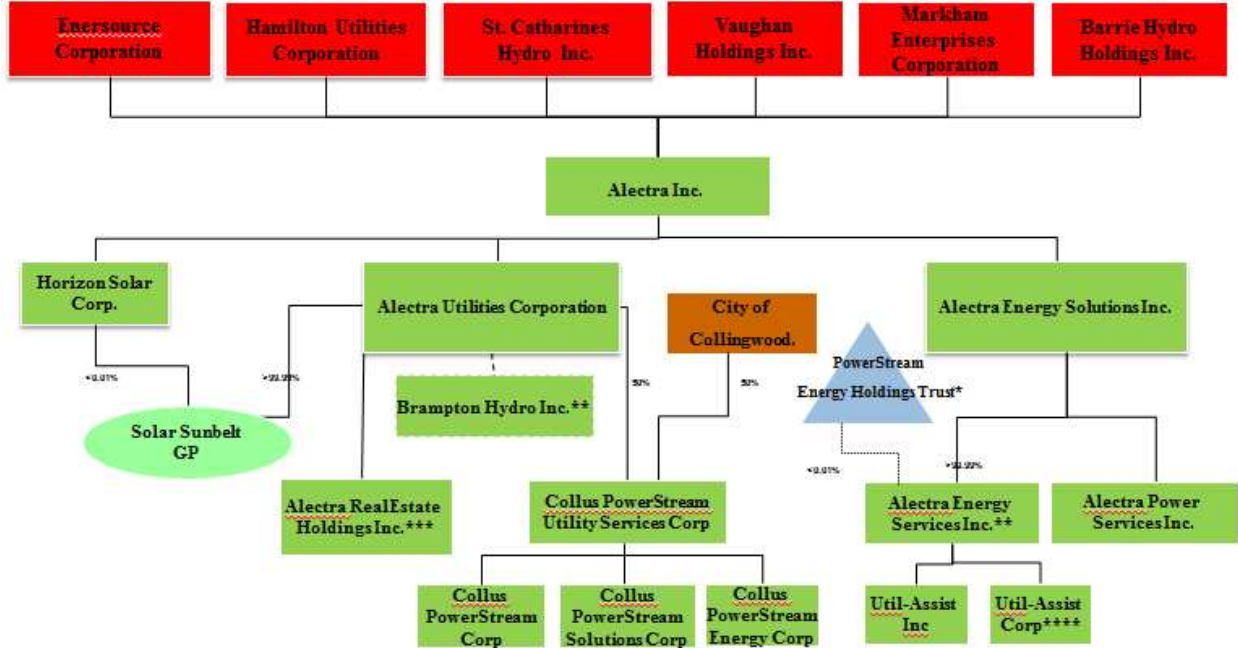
Enersource Corporation

Hamilton Utilities Corporation

St. Catharines Hydro Inc.

Vaughan Holdings Inc.

Markham Enterprises Corporation

Barrie Hydro Holdings Inc.

Alectra Inc.

Horizon Solar Corp.

Alectra Utilities Corporation

City of Collingwood.

Alectra Energy Solutions Inc.

PowerStream Energy Holdings Trust*

<0.01%

>99.99%

Brampton Hydro Inc.**

50%

50%

Solar Sunbelt GP

<0.01%

>99.99%

Alectra RealEstate HoldingsInc.***

Collus PowerStream Utility Services Corp

Alectra Energy Services Inc.**

Alectra Power Services Inc.

Collus PowerStream Corp

Collus PowerStream Solutions Corp

Collus PowerStream Energy Corp

Util-Assist Inc

Util-Assist Corp****